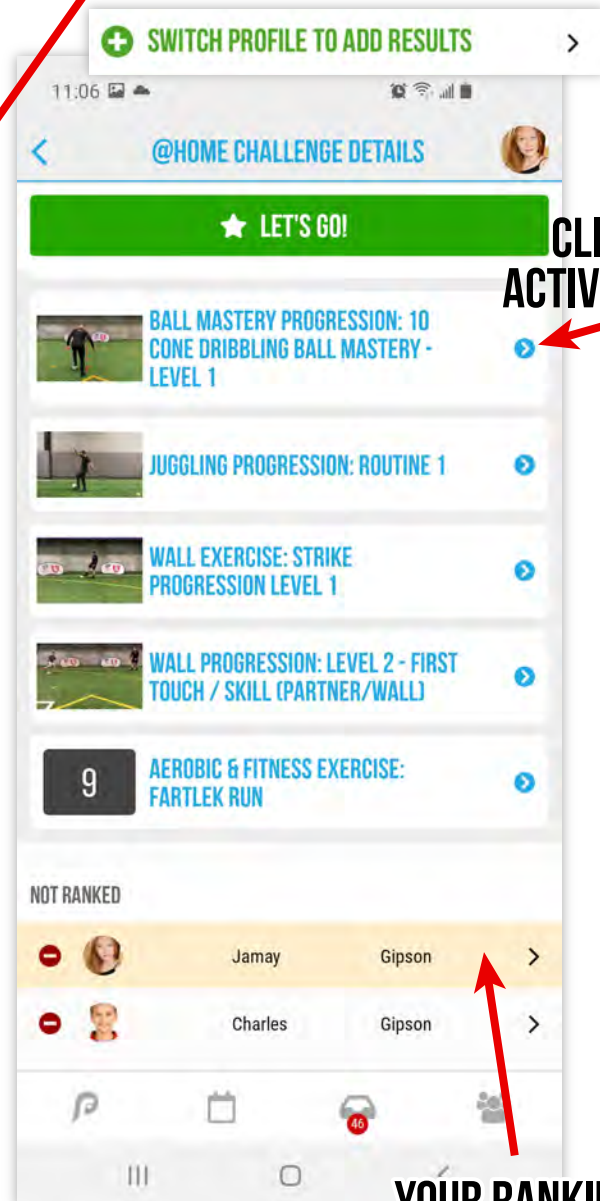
SWITCH PROFILE TO ADD RESULTS >

11:06

@HOME CHALLENGE DETAILS

LET'S GO!

CLI
ACTIV

BALL MASTERY PROGRESSION: 10 CONE DRIBBLING BALL MASTERY - LEVEL 1

JUGGLING PROGRESSION: ROUTINE 1

WALL EXERCISE: STRIKE PROGRESSION LEVEL 1

WALL PROGRESSION: LEVEL 2 - FIRST TOUCH / SKILL (PARTNER/WALL)

9

AEROBIC & FITNESS EXERCISE: FARTLEK RUN

NOT RANKED

Jamay Gipson >

Charles Gipson >

46

YOUR RANKI